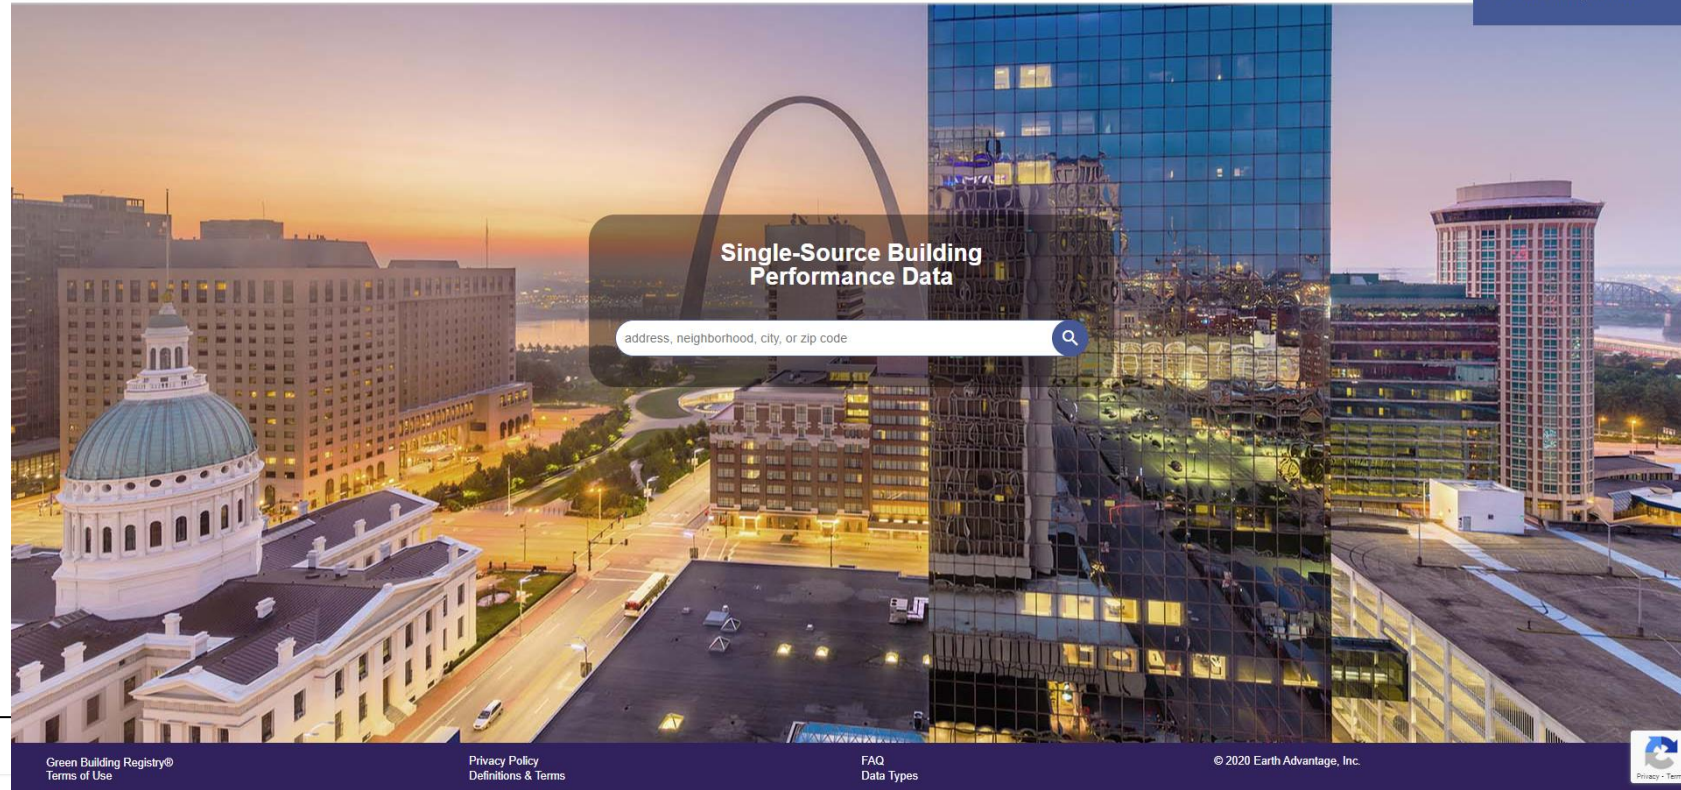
Single-Source Building Performance Data

address, neighborhood, city, or zip code

Green Building Registry®
Terms of Use

Privacy Policy
Definitions & Terms

FAQ
Data Types

© 2020 Earth Advantage, Inc.

Privacy - Term